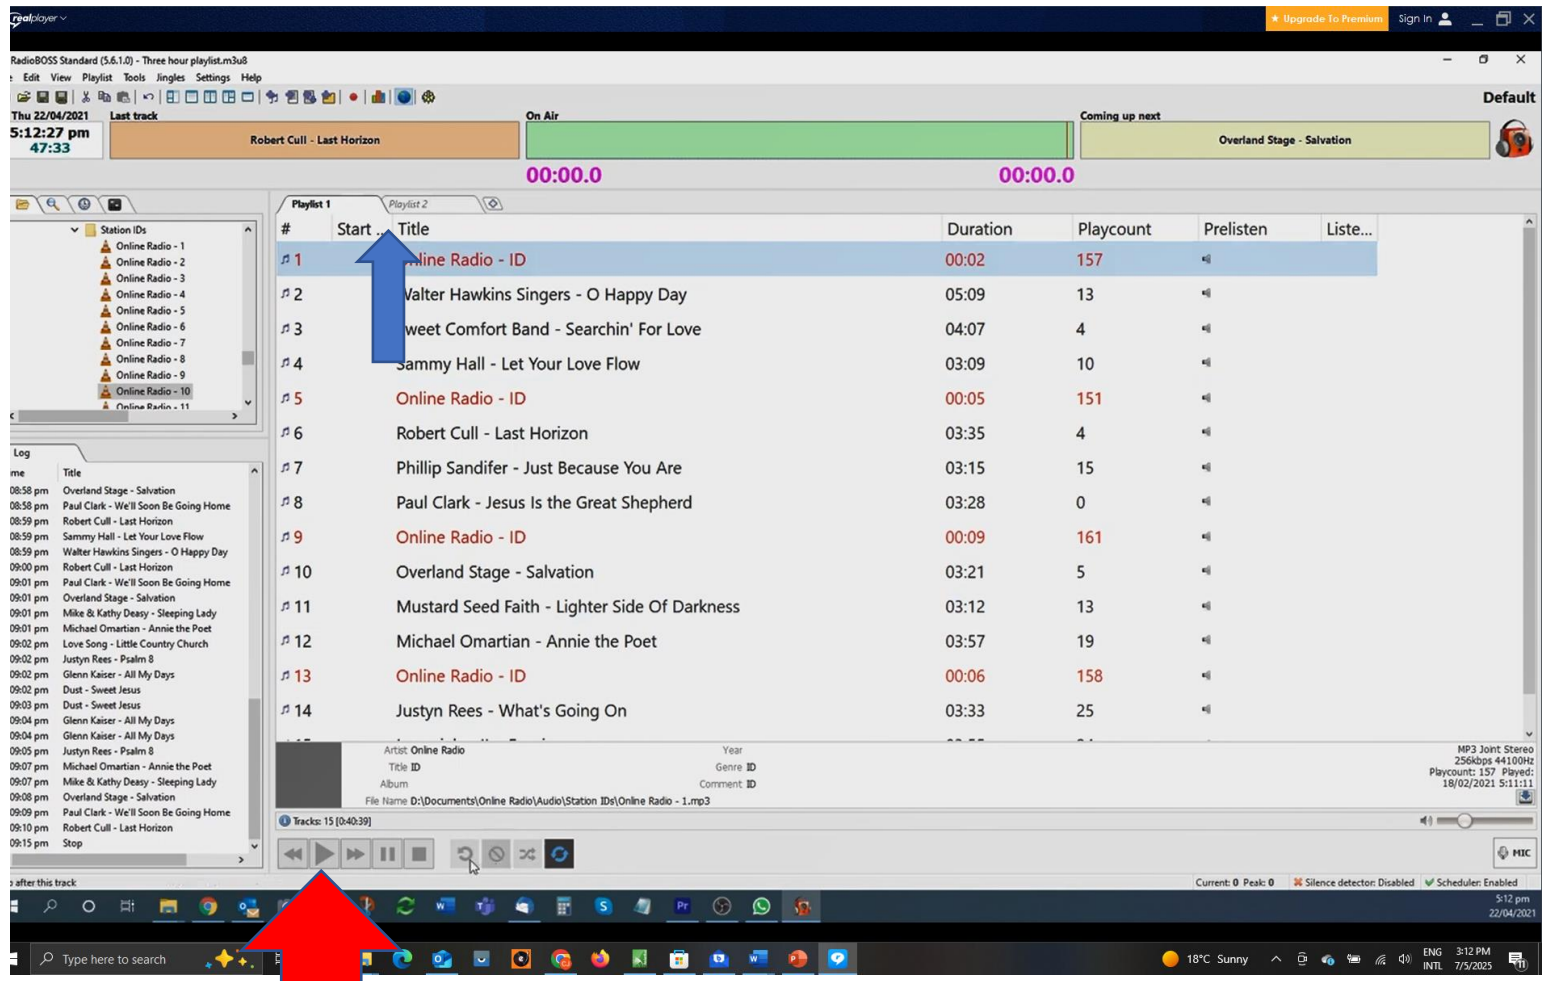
realplayer
★ Upgrade To Premium Sign In

RadioBOSS Standard (5.6.1.0) - Three hour playlist.m3u8
Edit View Playlist Tools Jingles Settings Help
Default

Thu 22/04/2021
5:12:27 pm
47:33
Last track
Robert Cull - Last Horizon
On Air
00:00.0
00:00.0
Coming up next
Overland Stage - Salvation

Station IDs
Online Radio - 1
Online Radio - 2
Online Radio - 3
Online Radio - 4
Online Radio - 5
Online Radio - 6
Online Radio - 7
Online Radio - 8
Online Radio - 9
Online Radio - 10
Online Radio - 11

Log
me Title
08:58 pm Overland Stage - Salvation
08:58 pm Paul Clark - We'll Soon Be Going Home
08:59 pm Robert Cull - Last Horizon
08:59 pm Sammy Hall - Let Your Love Flow
08:59 pm Walter Hawkins Singers - O Happy Day
09:00 pm Robert Cull - Last Horizon
09:01 pm Paul Clark - We'll Soon Be Going Home
09:01 pm Overland Stage - Salvation
09:01 pm Mike & Kathy Deasy - Sleeping Lady
09:01 pm Michael Omartian - Annie the Poet
09:02 pm Love Song - Little Country Church
09:02 pm Justyn Rees - Psalm 8
09:02 pm Glenn Kaiser - All My Days
09:02 pm Dust - Sweet Jesus
09:03 pm Dust - Sweet Jesus
09:04 pm Glenn Kaiser - All My Days
09:04 pm Glenn Kaiser - All My Days
09:05 pm Justyn Rees - Psalm 8
09:07 pm Michael Omartian - Annie the Poet
09:07 pm Mike & Kathy Deasy - Sleeping Lady
09:08 pm Overland Stage - Salvation
09:09 pm Paul Clark - We'll Soon Be Going Home
09:10 pm Robert Cull - Last Horizon
09:15 pm Stop

Playlist 1 Playlist 2

| # | Start ... | Title | Duration | Playcount | Prelisten | Liste... |
|---|---|---|---|---|---|---|
| 1 | | line Radio - ID | 00:02 | 157 | | |
| 2 | | Valter Hawkins Singers - O Happy Day | 05:09 | 13 | | |
| 3 | | weet Comfort Band - Searchin' For Love | 04:07 | 4 | | |
| 4 | | Sammy Hall - Let Your Love Flow | 03:09 | 10 | | |
| 5 | | Online Radio - ID | 00:05 | 151 | | |
| 6 | | Robert Cull - Last Horizon | 03:35 | 4 | | |
| 7 | | Phillip Sandifer - Just Because You Are | 03:15 | 15 | | |
| 8 | | Paul Clark - Jesus Is the Great Shepherd | 03:28 | 0 | | |
| 9 | | Online Radio - ID | 00:09 | 161 | | |
| 10 | | Overland Stage - Salvation | 03:21 | 5 | | |
| 11 | | Mustard Seed Faith - Lighter Side Of Darkness | 03:12 | 13 | | |
| 12 | | Michael Omartian - Annie the Poet | 03:57 | 19 | | |
| 13 | | Online Radio - ID | 00:06 | 158 | | |
| 14 | | Justyn Rees - What's Going On | 03:33 | 25 | | |

Artist Online Radio Year
Title ID Genre ID
Album Comment ID
File Name D:\Documents\Online Radio\Audio\Station IDs\Online Radio - 1.mp3
MP3 Joint Stereo 256kbps 44100Hz
Playcount: 157 Played: 18/02/2021 5:11:11
Tracks: 15 [0:40:39]
MIC
after this track
Current: 0 Peak: 0 Silence detector: Disabled Scheduler: Enabled
5:12 pm 22/04/2021
Type here to search
18°C Sunny ENG INTL 3:12 PM 7/5/2025